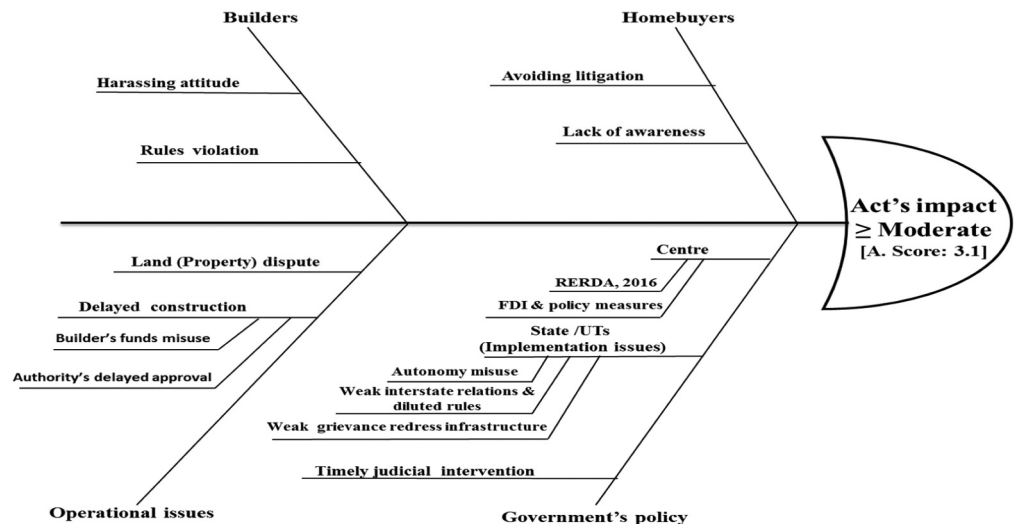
Builders

Harassing attitude

Rules violation

Homebuyers

Avoiding litigation

Lack of awareness

Act's impact $\geq$ Moderate
[A. Score: 3.1]

Land (Property) dispute

Delayed construction

Builder's funds misuse

Authority's delayed approval

Operational issues

Centre

RERDA, 2016

FDI & policy measures

State /UTs
(Implementation issues)

Autonomy misuse

Weak interstate relations & diluted rules

Weak grievance redress infrastructure

Timely judicial intervention

Government's policy